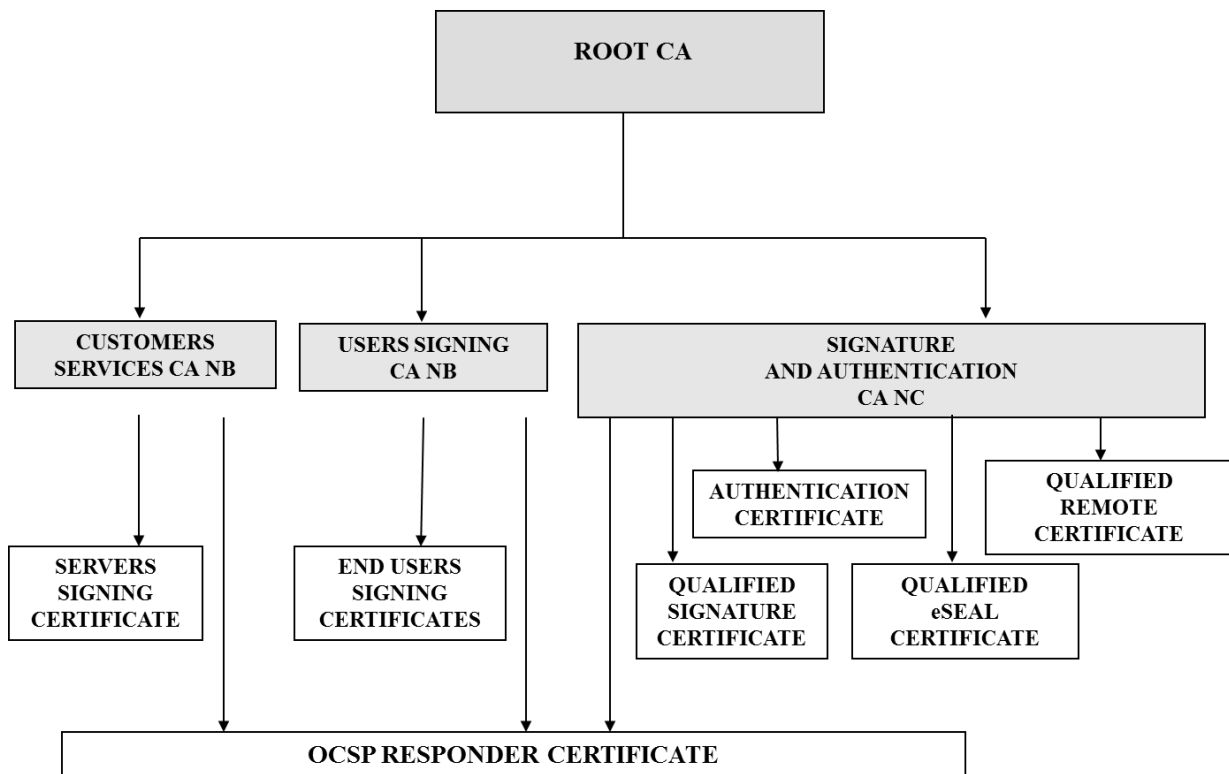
ROOT CA

CUSTOMERS SERVICES CA NB

USERS SIGNING CA NB

SIGNATURE AND AUTHENTICATION CA NC

AUTHENTICATION CERTIFICATE

QUALIFIED REMOTE CERTIFICATE

SERVERS SIGNING CERTIFICATE

END USERS SIGNING CERTIFICATES

QUALIFIED SIGNATURE CERTIFICATE

QUALIFIED eSEAL CERTIFICATE

OCSP RESPONDER CERTIFICATE